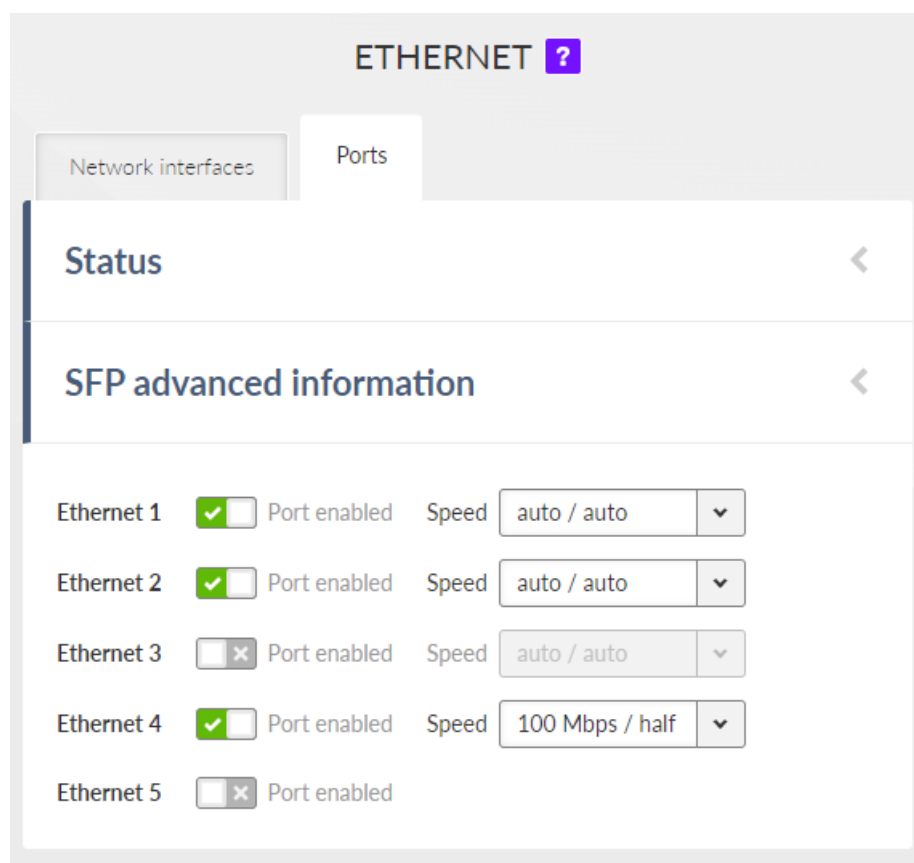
ETHERNET ?

Network interfaces
Ports

Status

SFP advanced information

Ethernet 1 Port enabled Speed auto / auto
Ethernet 2 Port enabled Speed auto / auto
Ethernet 3 Port enabled Speed auto / auto
Ethernet 4 Port enabled Speed 100 Mbps / half
Ethernet 5 Port enabled